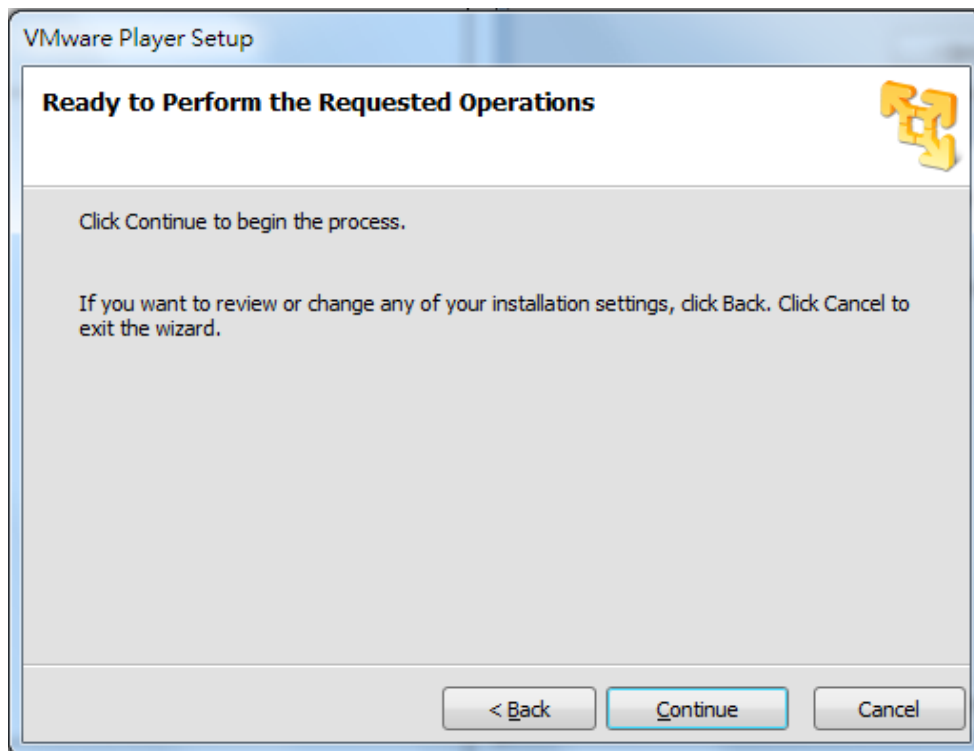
VMware Player Setup

Ready to Perform the Requested Operations

Click Continue to begin the process.

If you want to review or change any of your installation settings, click Back. Click Cancel to exit the wizard.

< Back

Continue

Cancel